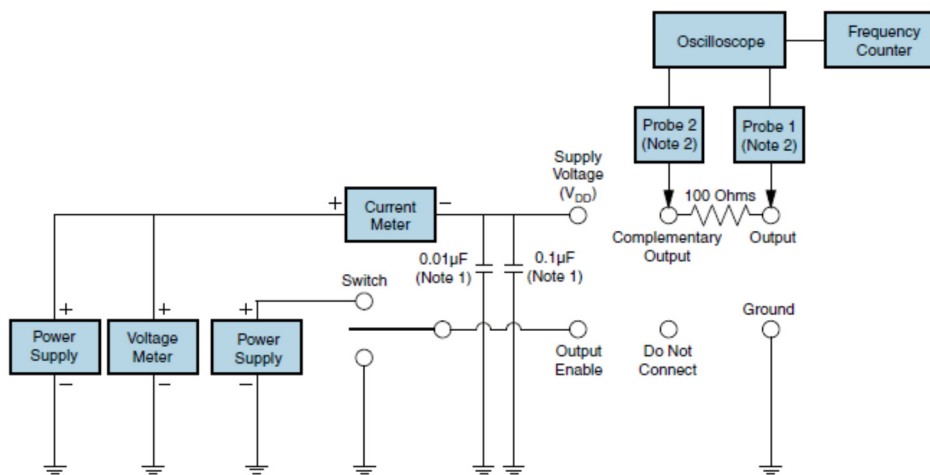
Oscilloscope

Frequency Counter

Probe 2 (Note 2)

Probe 1 (Note 2)

100 Ohms

Supply Voltage ($V_{DD}$)

Complementary Output

Output

+ Current Meter −

0.01µF (Note 1)

0.1µF (Note 1)

Switch

+ Power Supply −

+ Voltage Meter −

+ Power Supply −

Output Enable

Do Not Connect

Ground